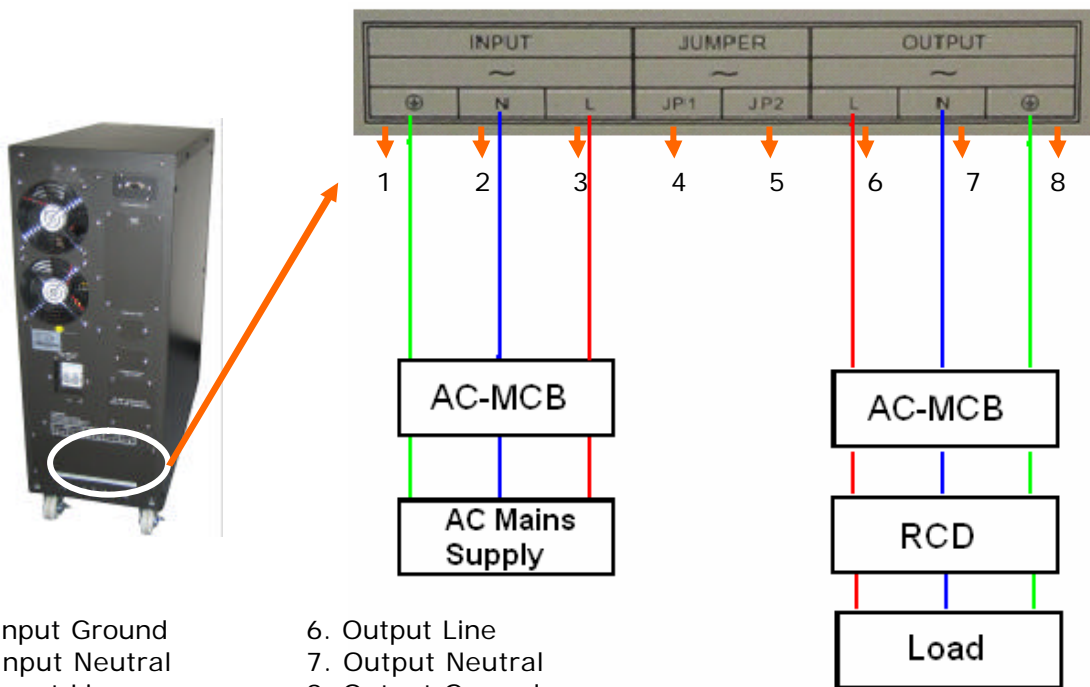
| INPUT | | | JUMPER | | OUTPUT | | |
|---|---|---|---|---|---|---|---|
| ~ | | | ~ | | ~ | | |
| ⊕ | N | L | JP1 | JP2 | L | N | ⊕ |

1 2 3 4 5 6 7 8

AC-MCB

AC Mains Supply

AC-MCB

RCD

Load

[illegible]nput Ground
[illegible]nput Neutral
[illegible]

6. Output Line
7. Output Neutral
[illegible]